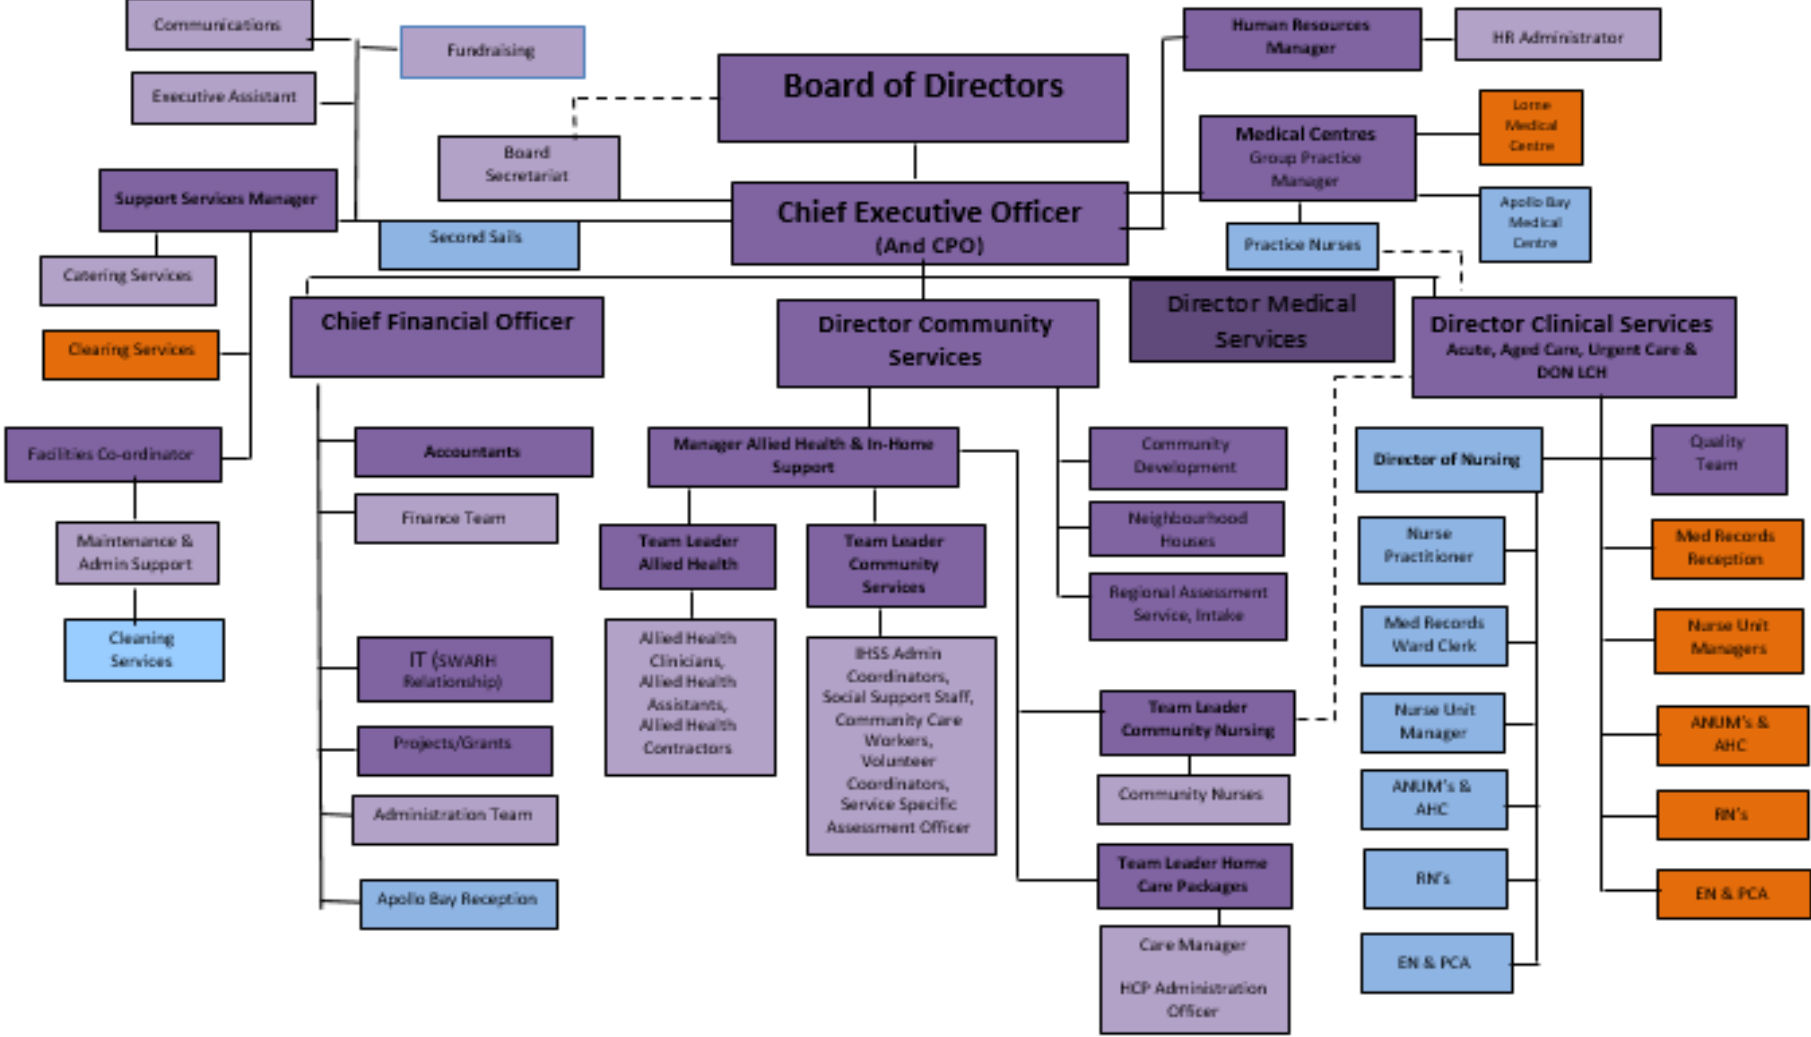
Communications

Fundraising

Executive Assistant

Board of Directors

Human Resources Manager

HR Administrator

Board Secretariat

Medical Centres
Group Practice Manager

Lorne Medical Centre

Apollo Bay Medical Centre

Support Services Manager

Chief Executive Officer
(And CPO)

Second Sails

Practice Nurses

Catering Services

Clearing Services

Chief Financial Officer

Director Community Services

Director Medical Services

Director Clinical Services
Acute, Aged Care, Urgent Care & DON LCH

Facilities Co-ordinator

Maintenance & Admin Support

Cleaning Services

Accountants

Finance Team

IT (SWARH Relationship)

Projects/Grants

Administration Team

Apollo Bay Reception

Manager Allied Health & In-Home Support

Team Leader Allied Health

Allied Health Clinicians, Allied Health Assistants, Allied Health Contractors

Team Leader Community Services

IHSS Admin Coordinators, Social Support Staff, Community Care Workers, Volunteer Coordinators, Service Specific Assessment Officer

Community Development

Neighbourhood Houses

Regional Assessment Service, Intake

Team Leader Community Nursing

Community Nurses

Team Leader Home Care Packages

Care Manager

HCP Administration Officer

Director of Nursing

Nurse Practitioner

Med Records Ward Clerk

Nurse Unit Manager

ANUM's & AHC

RN's

EN & PCA

Quality Team

Med Records Reception

Nurse Unit Managers

ANUM's & AHC

RN's

EN & PCA